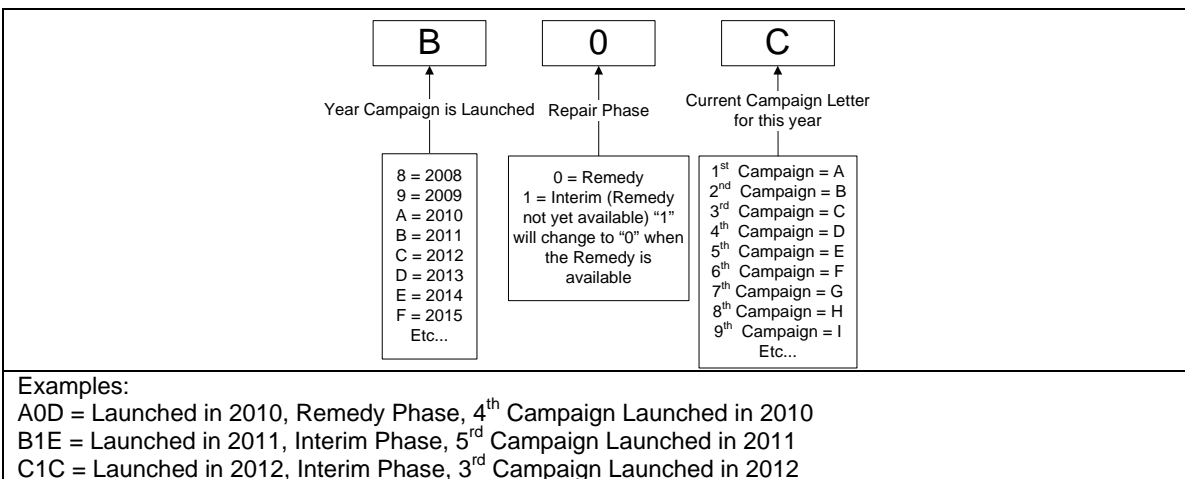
B

0

C

Year Campaign is Launched

Repair Phase

Current Campaign Letter for this year

8 = 2008
9 = 2009
A = 2010
B = 2011
C = 2012
D = 2013
E = 2014
F = 2015
Etc...

0 = Remedy
1 = Interim (Remedy not yet available) "1" will change to "0" when the Remedy is available

$1^{st}$ Campaign = A
$2^{nd}$ Campaign = B
$3^{rd}$ Campaign = C
$4^{th}$ Campaign = D
$5^{th}$ Campaign = E
$6^{th}$ Campaign = F
$7^{th}$ Campaign = G
$8^{th}$ Campaign = H
$9^{th}$ Campaign = I
Etc...

Examples:
A0D = Launched in 2010, Remedy Phase, $4^{th}$ Campaign Launched in 2010
B1E = Launched in 2011, Interim Phase, $5^{rd}$ Campaign Launched in 2011
C1C = Launched in 2012, Interim Phase, $3^{rd}$ Campaign Launched in 2012